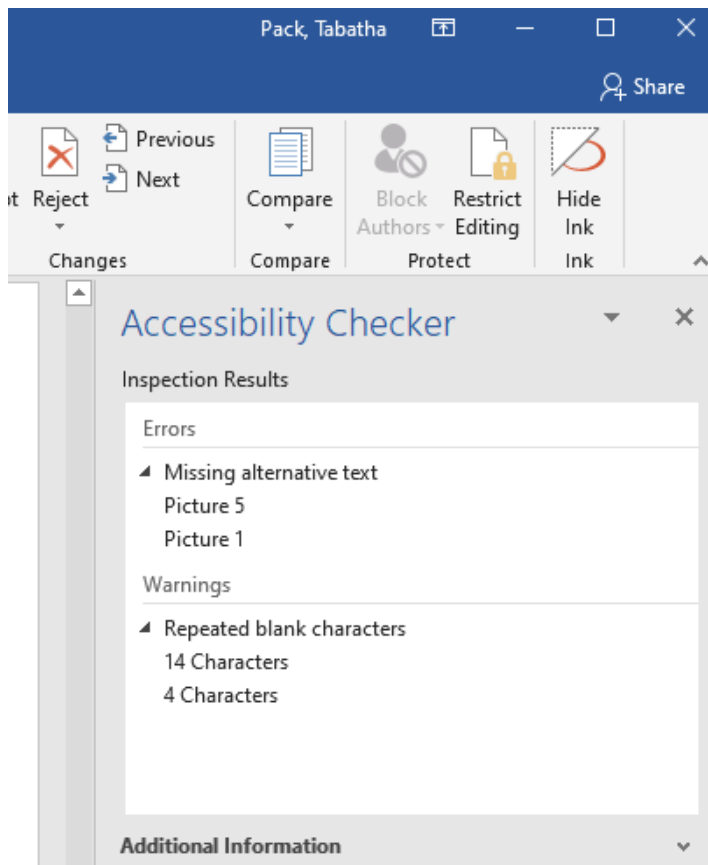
Pack, Tabatha

Share

pt Reject

Previous

Next

Changes

Compare

Compare

Block Authors

Restrict Editing

Protect

Hide Ink

Ink

Accessibility Checker

Inspection Results

Errors

Missing alternative text

Picture 5

Picture 1

Warnings

Repeated blank characters

14 Characters

4 Characters

Additional Information